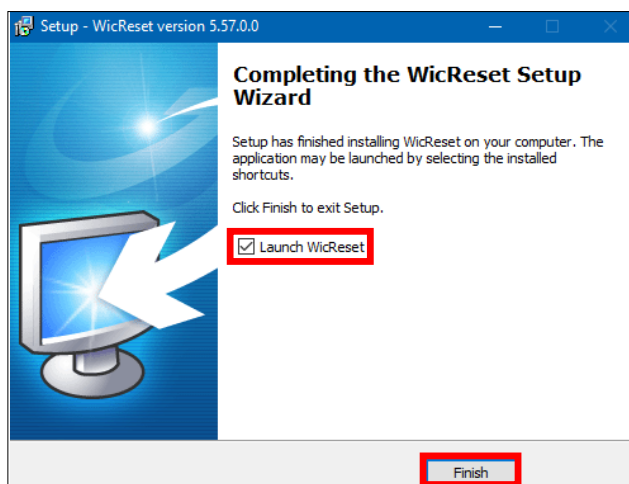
Setup - WicReset version 5.57.0.0

Completing the WicReset Setup Wizard

Setup has finished installing WicReset on your computer. The application may be launched by selecting the installed shortcuts.

Click Finish to exit Setup.

☑ Launch WicReset

Finish